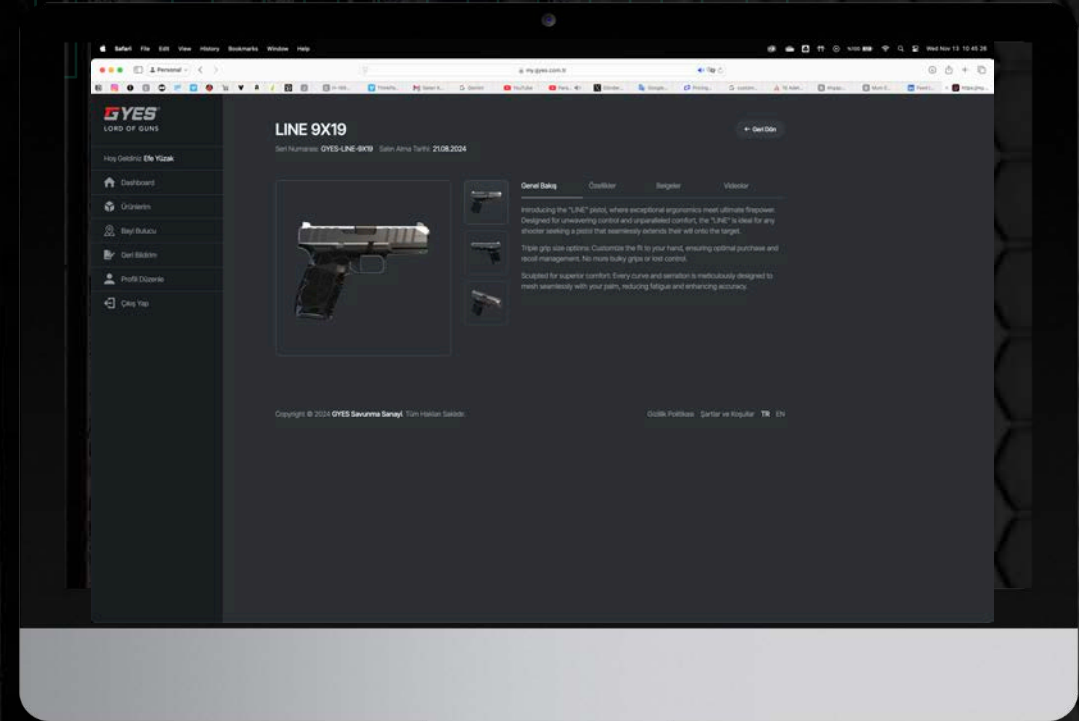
Safari File Edit View History Bookmarks Window Help

Wed Nov 13 10:45:26

Personal

my.gyes.com.tr

GYES
LORD OF GUNS

Hoş Geldiniz Efe Yüzak

Dashboard

Ürünlerim

Bayi Bulucu

Geri Bildirim

Profili Düzenle

Çıkış Yap

LINE 9X19

Seri Numarası: GYES-LINE-9X19 Satın Alma Tarihi: 21.08.2024

← Geri Dön

Genel Bakış Özellikler Belgeler Videolar

Introducing the "LINE" pistol, where exceptional ergonomics meet ultimate firepower. Designed for unwavering control and unparalleled comfort, the "LINE" is ideal for any shooter seeking a pistol that seamlessly extends their will onto the target.

Triple grip size options: Customize the fit to your hand, ensuring optimal purchase and recoil management. No more bulky grips or lost control.

Sculpted for superior comfort: Every curve and serration is meticulously designed to mesh seamlessly with your palm, reducing fatigue and enhancing accuracy.

Copyright © 2024 GYES Savunma Sanayi. Tüm Hakları Saklıdır.

Gizlilik Politikası Şartlar ve Koşullar TR EN